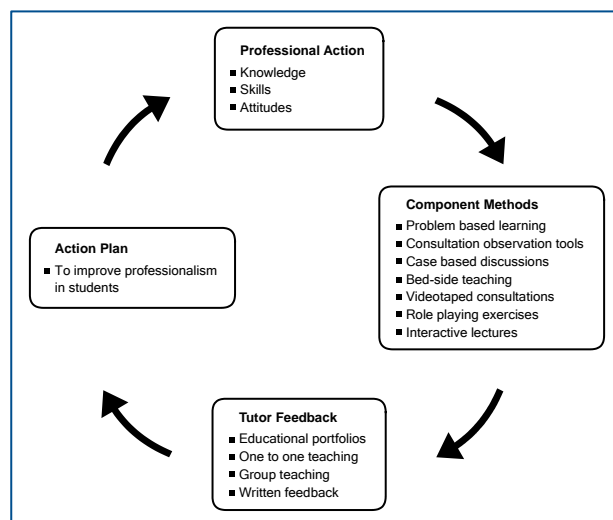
Professional Action
- Knowledge
- Skills
- Attitudes

Component Methods
- Problem based learning
- Consultation observation tools
- Case based discussions
- Bed-side teaching
- Videotaped consultations
- Role playing exercises
- Interactive lectures

Tutor Feedback
- Educational portfolios
- One to one teaching
- Group teaching
- Written feedback

Action Plan
- To improve professionalism in students